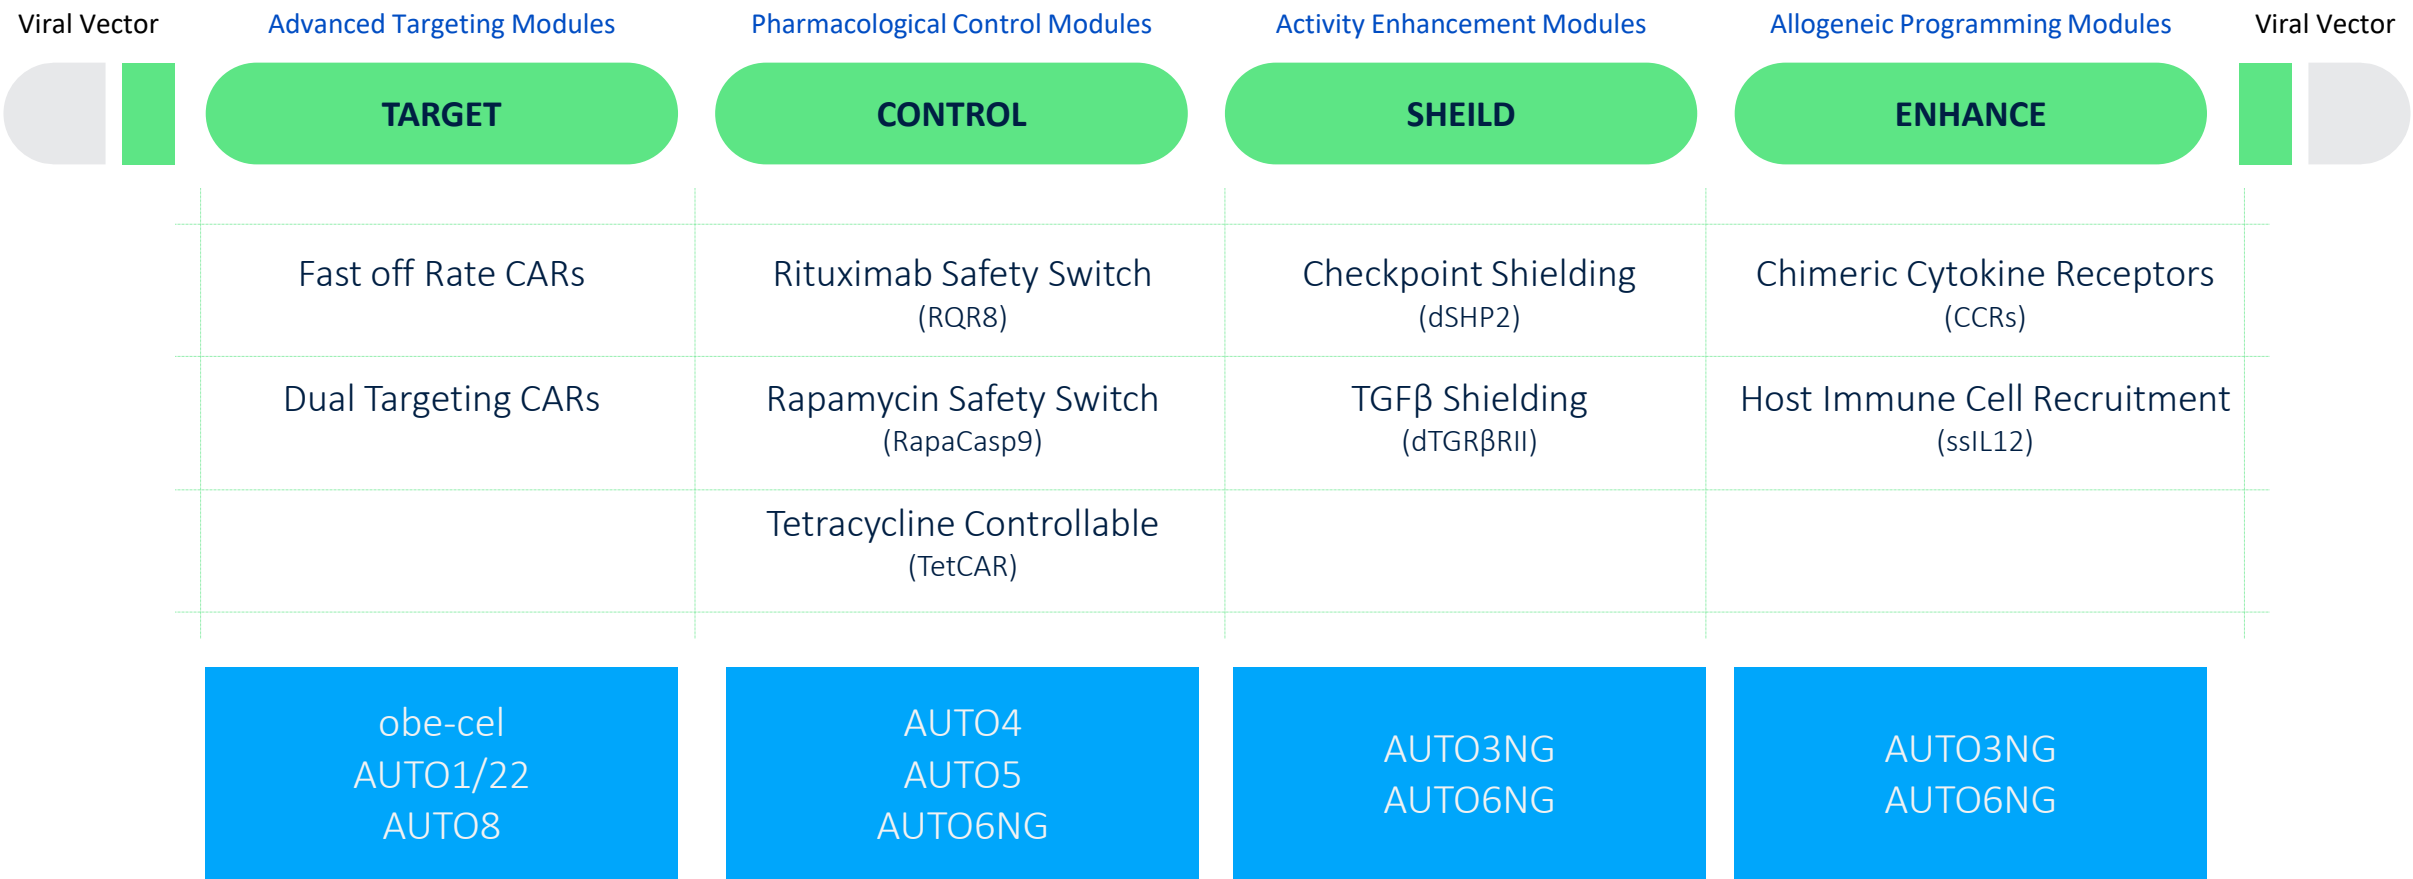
Viral Vector

Advanced Targeting Modules

Pharmacological Control Modules

Activity Enhancement Modules

Allogeneic Programming Modules

Viral Vector

TARGET

CONTROL

SHEILD

ENHANCE

| TARGET | CONTROL | SHEILD | ENHANCE |
|---|---|---|---|
| Fast off Rate CARs | Rituximab Safety Switch (RQR8) | Checkpoint Shielding (dSHP2) | Chimeric Cytokine Receptors (CCRs) |
| Dual Targeting CARs | Rapamycin Safety Switch (RapaCasp9) | TGFβ Shielding (dTGRβRII) | Host Immune Cell Recruitment (ssIL12) |
| | Tetracycline Controllable (TetCAR) | | |

obe-cel
AUTO1/22
AUTO8

AUTO4
AUTO5
AUTO6NG

AUTO3NG
AUTO6NG

AUTO3NG
AUTO6NG